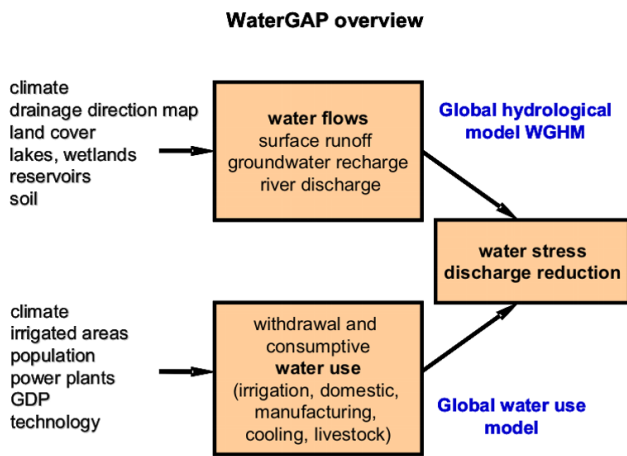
WaterGAP overview

climate
drainage direction map
land cover
lakes, wetlands
reservoirs
soil

water flows
surface runoff
groundwater recharge
river discharge

Global hydrological model WGHM

water stress
discharge reduction

climate
irrigated areas
population
power plants
GDP
technology

withdrawal and consumptive
water use
(irrigation, domestic, manufacturing, cooling, livestock)

Global water use model